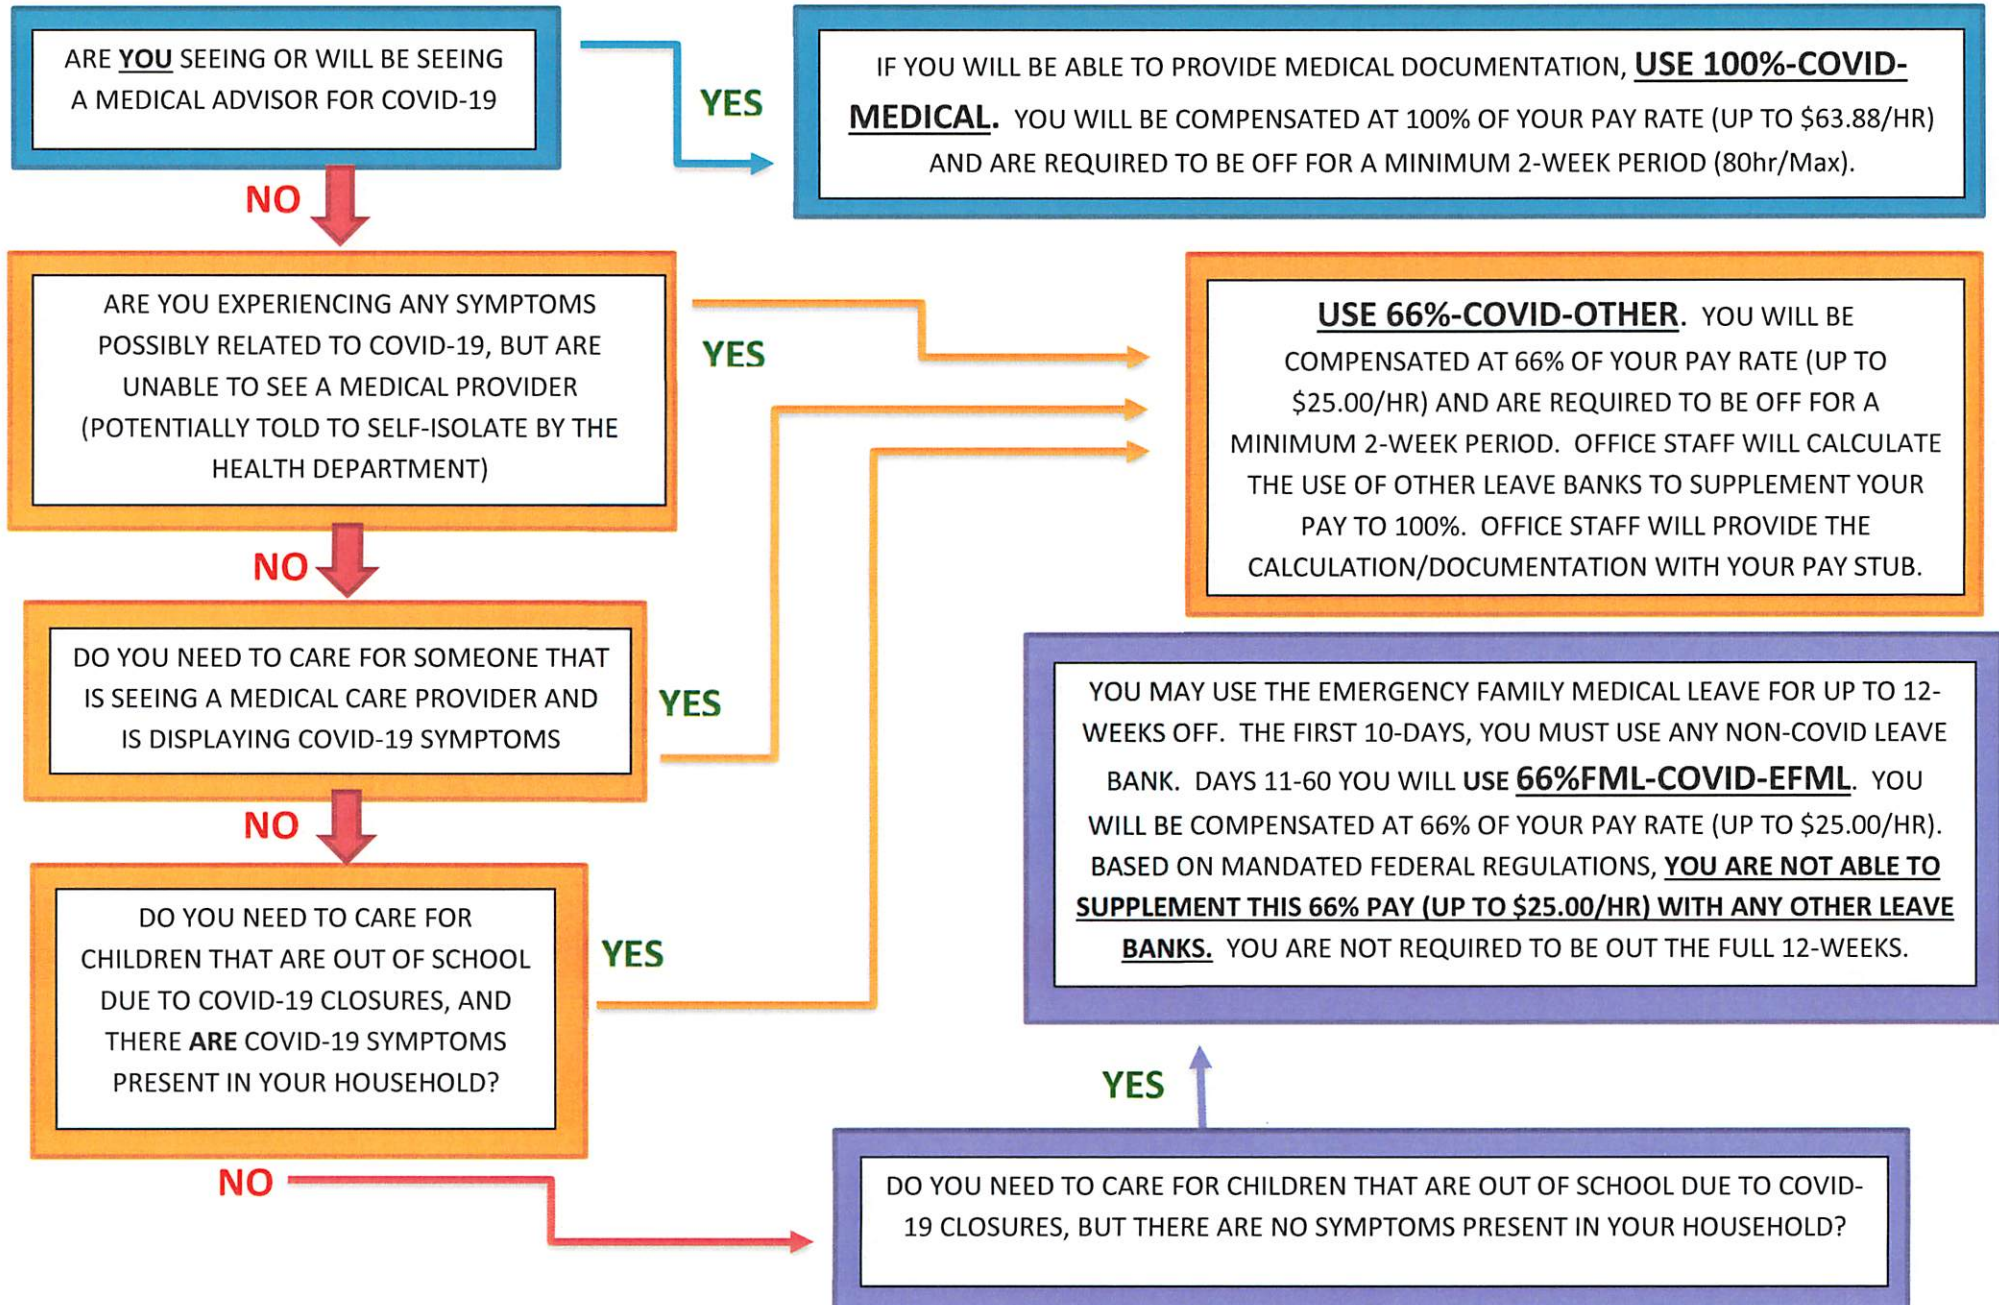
ARE YOU SEEING OR WILL BE SEEING A MEDICAL ADVISOR FOR COVID-19

YES

IF YOU WILL BE ABLE TO PROVIDE MEDICAL DOCUMENTATION, USE 100%-COVID-MEDICAL. YOU WILL BE COMPENSATED AT 100% OF YOUR PAY RATE (UP TO $63.88/HR) AND ARE REQUIRED TO BE OFF FOR A MINIMUM 2-WEEK PERIOD (80hr/Max).

NO

ARE YOU EXPERIENCING ANY SYMPTOMS POSSIBLY RELATED TO COVID-19, BUT ARE UNABLE TO SEE A MEDICAL PROVIDER (POTENTIALLY TOLD TO SELF-ISOLATE BY THE HEALTH DEPARTMENT)

YES

USE 66%-COVID-OTHER. YOU WILL BE COMPENSATED AT 66% OF YOUR PAY RATE (UP TO $25.00/HR) AND ARE REQUIRED TO BE OFF FOR A MINIMUM 2-WEEK PERIOD. OFFICE STAFF WILL CALCULATE THE USE OF OTHER LEAVE BANKS TO SUPPLEMENT YOUR PAY TO 100%. OFFICE STAFF WILL PROVIDE THE CALCULATION/DOCUMENTATION WITH YOUR PAY STUB.

NO

DO YOU NEED TO CARE FOR SOMEONE THAT IS SEEING A MEDICAL CARE PROVIDER AND IS DISPLAYING COVID-19 SYMPTOMS

YES

YOU MAY USE THE EMERGENCY FAMILY MEDICAL LEAVE FOR UP TO 12-WEEKS OFF. THE FIRST 10-DAYS, YOU MUST USE ANY NON-COVID LEAVE BANK. DAYS 11-60 YOU WILL USE 66%FML-COVID-EFML. YOU WILL BE COMPENSATED AT 66% OF YOUR PAY RATE (UP TO $25.00/HR). BASED ON MANDATED FEDERAL REGULATIONS, YOU ARE NOT ABLE TO SUPPLEMENT THIS 66% PAY (UP TO $25.00/HR) WITH ANY OTHER LEAVE BANKS. YOU ARE NOT REQUIRED TO BE OUT THE FULL 12-WEEKS.

NO

DO YOU NEED TO CARE FOR CHILDREN THAT ARE OUT OF SCHOOL DUE TO COVID-19 CLOSURES, AND THERE ARE COVID-19 SYMPTOMS PRESENT IN YOUR HOUSEHOLD?

YES

YES

NO

DO YOU NEED TO CARE FOR CHILDREN THAT ARE OUT OF SCHOOL DUE TO COVID-19 CLOSURES, BUT THERE ARE NO SYMPTOMS PRESENT IN YOUR HOUSEHOLD?